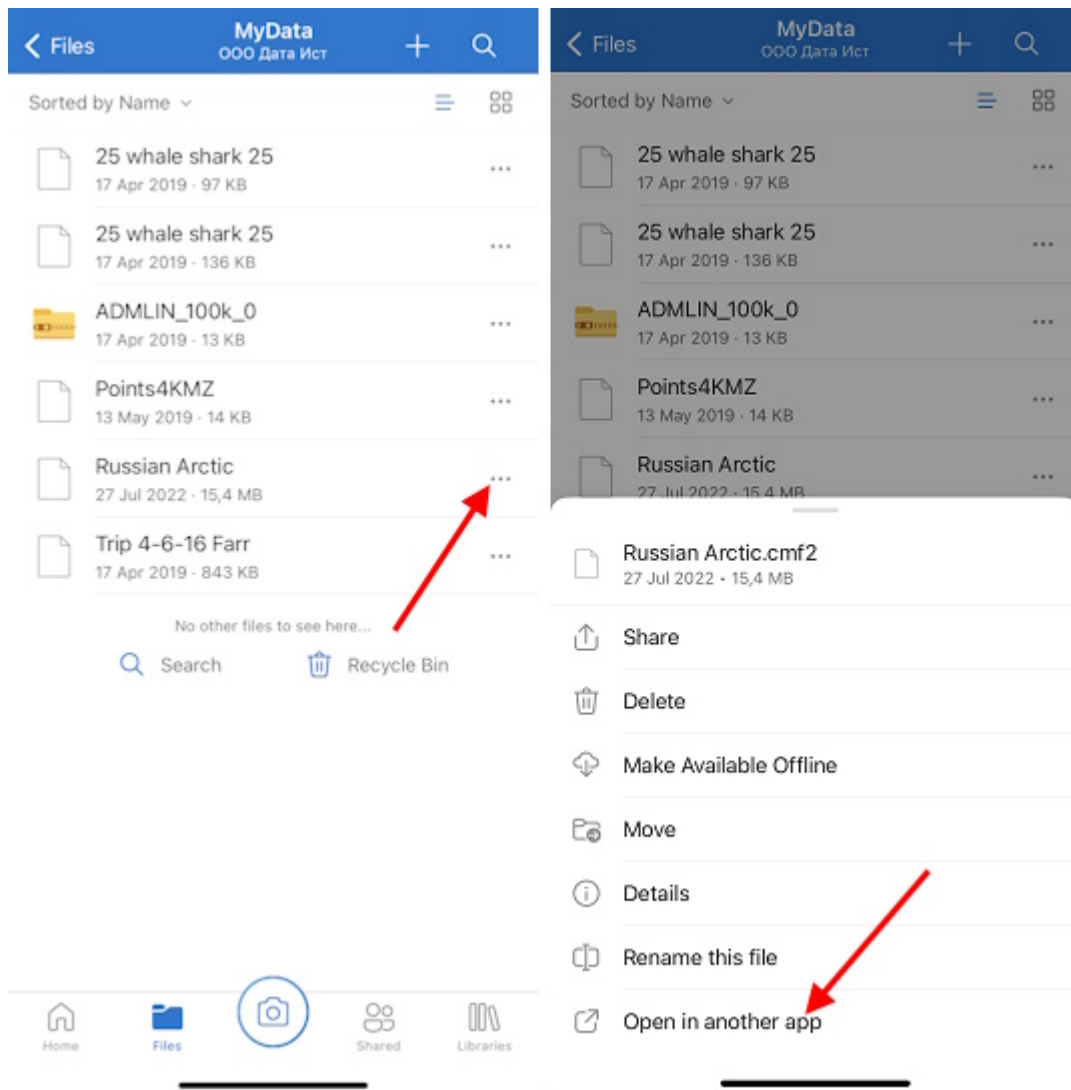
Files
MyData
ООО Дата Ист

Sorted by Name

25 whale shark 25
17 Apr 2019 · 97 KB

25 whale shark 25
17 Apr 2019 · 136 KB

ADMLIN_100k_0
17 Apr 2019 · 13 KB

Points4KMZ
13 May 2019 · 14 KB

Russian Arctic
27 Jul 2022 · 15,4 MB

Trip 4-6-16 Farr
17 Apr 2019 · 843 KB

No other files to see here...

Search
Recycle Bin

Home
Files
Shared
Libraries

Files
MyData
ООО Дата Ист

Sorted by Name

25 whale shark 25
17 Apr 2019 · 97 KB

25 whale shark 25
17 Apr 2019 · 136 KB

ADMLIN_100k_0
17 Apr 2019 · 13 KB

Points4KMZ
13 May 2019 · 14 KB

Russian Arctic
27 Jul 2022 · 15,4 MB

Russian Arctic.cmf2
27 Jul 2022 · 15,4 MB

Share
Delete
Make Available Offline
Move
Details
Rename this file
Open in another app